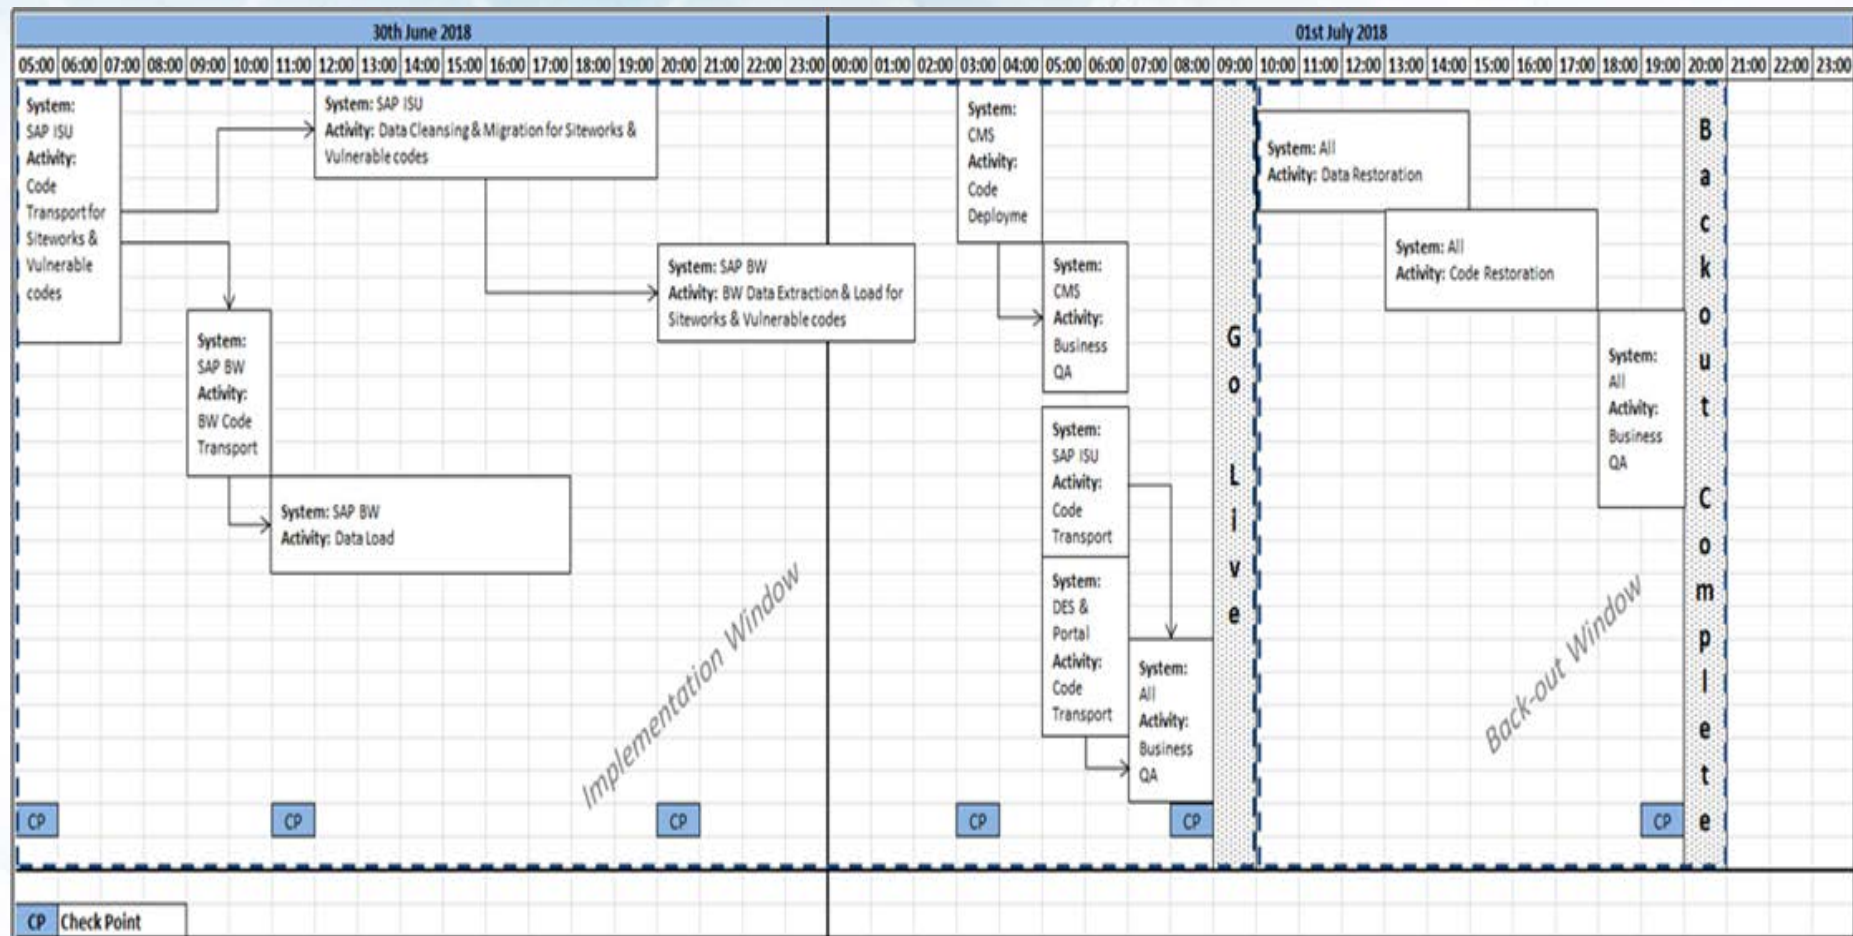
30th June 2018

01st July 2018

| 05:00 | 06:00 | 07:00 | 08:00 | 09:00 | 10:00 | 11:00 | 12:00 | 13:00 | 14:00 | 15:00 | 16:00 | 17:00 | 18:00 | 19:00 | 20:00 | 21:00 | 22:00 | 23:00 | 00:00 | 01:00 | 02:00 | 03:00 | 04:00 | 05:00 | 06:00 | 07:00 | 08:00 | 09:00 | 10:00 | 11:00 | 12:00 | 13:00 | 14:00 | 15:00 | 16:00 | 17:00 | 18:00 | 19:00 | 20:00 | 21:00 | 22:00 | 23:00 |
|---|---|---|---|---|---|---|---|---|---|---|---|---|---|---|---|---|---|---|---|---|---|---|---|---|---|---|---|---|---|---|---|---|---|---|---|---|---|---|---|---|---|---|

System: SAP ISU Activity: Code Transport for Siteworks & Vulnerable codes

System: SAP ISU Activity: Data Cleansing & Migration for Siteworks & Vulnerable codes

System: SAP BW Activity: BW Code Transport

System: SAP BW Activity: BW Data Extraction & Load for Siteworks & Vulnerable codes

System: SAP BW Activity: Data Load

Implementation Window

System: CMS Activity: Code Deployme

System: CMS Activity: Business QA

System: SAP ISU Activity: Code Transport

System: DES & Portal Activity: Code Transport

System: All Activity: Business QA

Go Live

System: All Activity: Data Restoration

System: All Activity: Code Restoration

System: All Activity: Business QA

Back-out Window

Backout Complete

CP CP CP CP CP CP

CP Check Point